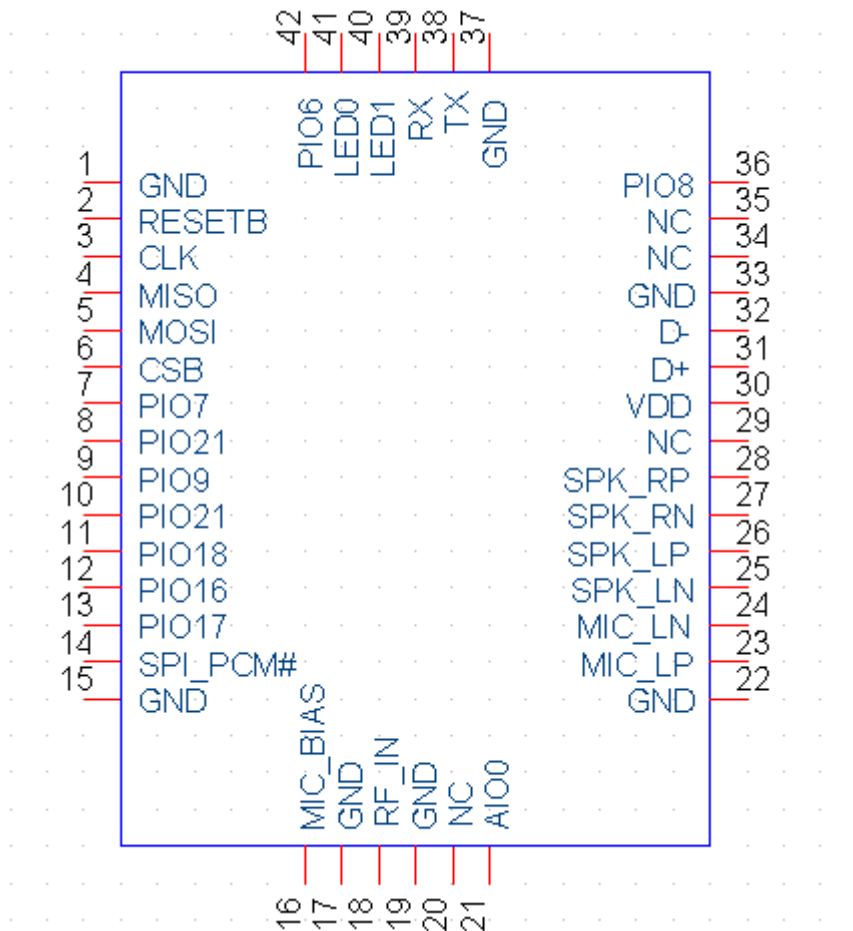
42 41 40 39 38 37

PIO6 LED0 LED1 RX TX GND

1 GND
2 RESETB
3 CLK
4 MISO
5 MOSI
6 CSB
7 PIO7
8 PIO21
9 PIO9
10 PIO21
11 PIO18
12 PIO16
13 PIO17
14 SPI_PCM#
15 GND

PIO8 36
NC 35
NC 34
GND 33
D- 32
D+ 31
VDD 30
NC 29
SPK_RP 28
SPK_RN 27
SPK_LP 26
SPK_LN 25
MIC_LN 24
MIC_LP 23
GND 22

MIC_BIAS GND RF_IN GND NC AIO0

16 17 18 19 20 21